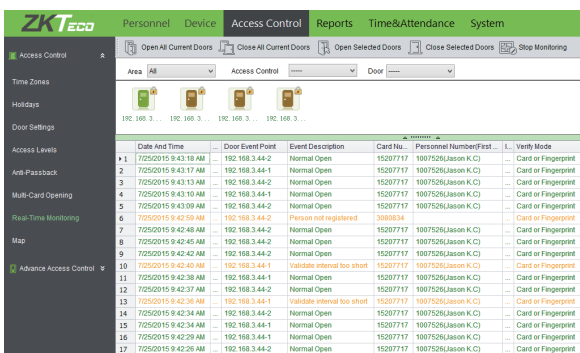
ZKTeco

Personnel Device Access Control Reports Time&Attendance System

Access Control

Time Zones
Holidays
Door Settings
Access Levels
Anti-Passback
Multi-Card Opening
Real-Time Monitoring
Map

Advance Access Control

Open All Current Doors | Close All Current Doors | Open Selected Doors | Close Selected Doors | Stop Monitoring

Area All | Access Control ----- | Door -----

192.168.3... 192.168.3... 192.168.3... 192.168.3...

| | Date And Time | ... | Door Event Point | Event Description | Card Nu... | Personnel Number(First... | I... | Verify Mode |
|---|---|---|---|---|---|---|---|---|
| 1 | 7/25/2015 9:43:18 AM | | 192.168.3.44-2 | Normal Open | 15207717 | 1007526(Jason K.C) | | Card or Fingerprint |
| 2 | 7/25/2015 9:43:17 AM | | 192.168.3.44-1 | Normal Open | 15207717 | 1007526(Jason K.C) | | Card or Fingerprint |
| 3 | 7/25/2015 9:43:13 AM | | 192.168.3.44-2 | Normal Open | 15207717 | 1007526(Jason K.C) | | Card or Fingerprint |
| 4 | 7/25/2015 9:43:12 AM | | 192.168.3.44-1 | Normal Open | 15207717 | 1007526(Jason K.C) | | Card or Fingerprint |
| 5 | 7/25/2015 9:43:09 AM | | 192.168.3.44-2 | Normal Open | 15207717 | 1007526(Jason K.C) | | Card or Fingerprint |
| 6 | 7/25/2015 9:42:59 AM | | 192.168.3.44-2 | Person not registered | 3080834 | | | Card or Fingerprint |
| 7 | 7/25/2015 9:42:48 AM | | 192.168.3.44-2 | Normal Open | 15207717 | 1007526(Jason K.C) | | Card or Fingerprint |
| 8 | 7/25/2015 9:42:45 AM | | 192.168.3.44-2 | Normal Open | 15207717 | 1007526(Jason K.C) | | Card or Fingerprint |
| 9 | 7/25/2015 9:42:42 AM | | 192.168.3.44-2 | Normal Open | 15207717 | 1007526(Jason K.C) | | Card or Fingerprint |
| 10 | 7/25/2015 9:42:40 AM | | 192.168.3.44-1 | Validate interval too short | 15207717 | 1007526(Jason K.C) | | Card or Fingerprint |
| 11 | 7/25/2015 9:42:38 AM | | 192.168.3.44-1 | Normal Open | 15207717 | 1007526(Jason K.C) | | Card or Fingerprint |
| 12 | 7/25/2015 9:42:37 AM | | 192.168.3.44-2 | Normal Open | 15207717 | 1007526(Jason K.C) | | Card or Fingerprint |
| 13 | 7/25/2015 9:42:36 AM | | 192.168.3.44-1 | Validate interval too short | 15207717 | 1007526(Jason K.C) | | Card or Fingerprint |
| 14 | 7/25/2015 9:42:34 AM | | 192.168.3.44-2 | Normal Open | 15207717 | 1007526(Jason K.C) | | Card or Fingerprint |
| 15 | 7/25/2015 9:42:34 AM | | 192.168.3.44-1 | Normal Open | 15207717 | 1007526(Jason K.C) | | Card or Fingerprint |
| 16 | 7/25/2015 9:42:29 AM | | 192.168.3.44-2 | Normal Open | 15207717 | 1007526(Jason K.C) | | Card or Fingerprint |
| 17 | 7/25/2015 9:42:26 AM | | 192.168.3.44-2 | Normal Open | 15207717 | 1007526(Jason K.C) | | Card or Fingerprint |